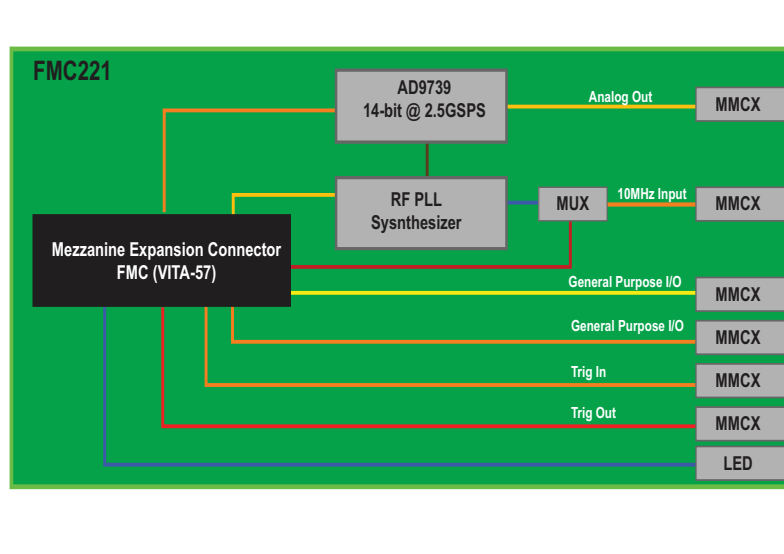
FMC221

AD9739
14-bit @ 2.5GSPS

Analog Out

MMCX

RF PLL
Sysnthesizer

MUX

10MHz Input

MMCX

Mezzanine Expansion Connector
FMC (VITA-57)

General Purpose I/O

MMCX

General Purpose I/O

MMCX

Trig In

MMCX

Trig Out

MMCX

LED